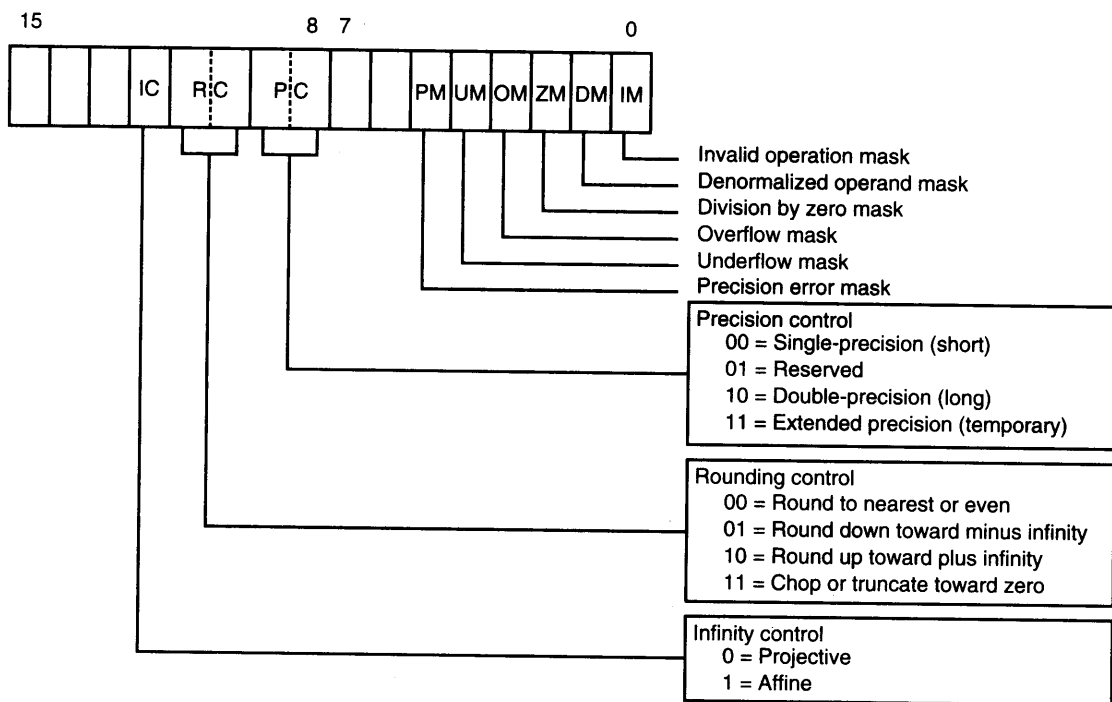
15 8 7 0

IC RC PC PM UM OM ZM DM IM

Invalid operation mask
Denormalized operand mask
Division by zero mask
Overflow mask
Underflow mask
Precision error mask

Precision control
00 = Single-precision (short)
01 = Reserved
10 = Double-precision (long)
11 = Extended precision (temporary)

Rounding control
00 = Round to nearest or even
01 = Round down toward minus infinity
10 = Round up toward plus infinity
11 = Chop or truncate toward zero

Infinity control
0 = Projective
1 = Affine